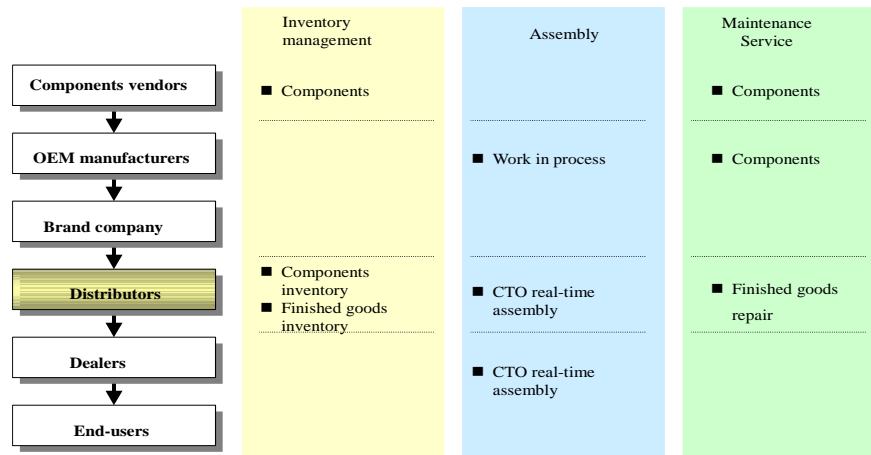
Components vendors

OEM manufacturers

Brand company

Distributors

Dealers

End-users

Inventory management

■ Components

■ Components inventory
■ Finished goods inventory

Assembly

■ Work in process

■ CTO real-time assembly

■ CTO real-time assembly

Maintenance Service

■ Components

■ Components

■ Finished goods repair